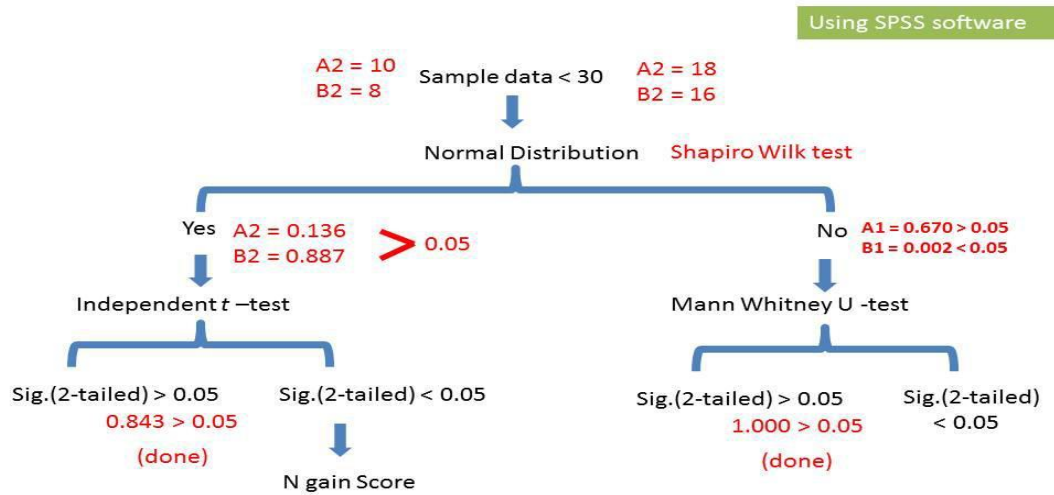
Using SPSS software

A2 = 10
B2 = 8

Sample data < 30

A2 = 18
B2 = 16

Normal Distribution

Shapiro Wilk test

Yes

A2 = 0.136
B2 = 0.887

> 0.05

No

A1 = 0.670 > 0.05
B1 = 0.002 < 0.05

Independent *t* –test

Mann Whitney U -test

Sig.(2-tailed) > 0.05
0.843 > 0.05
(done)

Sig.(2-tailed) < 0.05

N gain Score

Sig.(2-tailed) > 0.05
1.000 > 0.05
(done)

Sig.(2-tailed) < 0.05